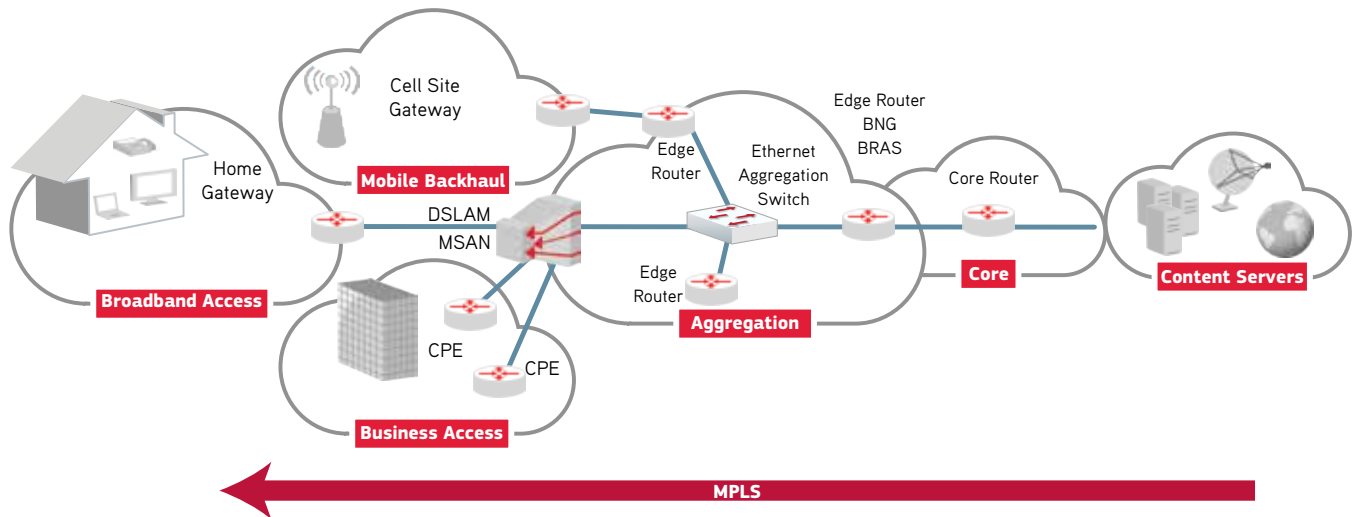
Cell Site Gateway

Mobile Backhaul

Home Gateway

Edge Router

Ethernet Aggregation Switch

Edge Router BNG BRAS

Core Router

DSLAM MSAN

Edge Router

Core

Content Servers

Broadband Access

Aggregation

CPE

CPE

Business Access

MPLS